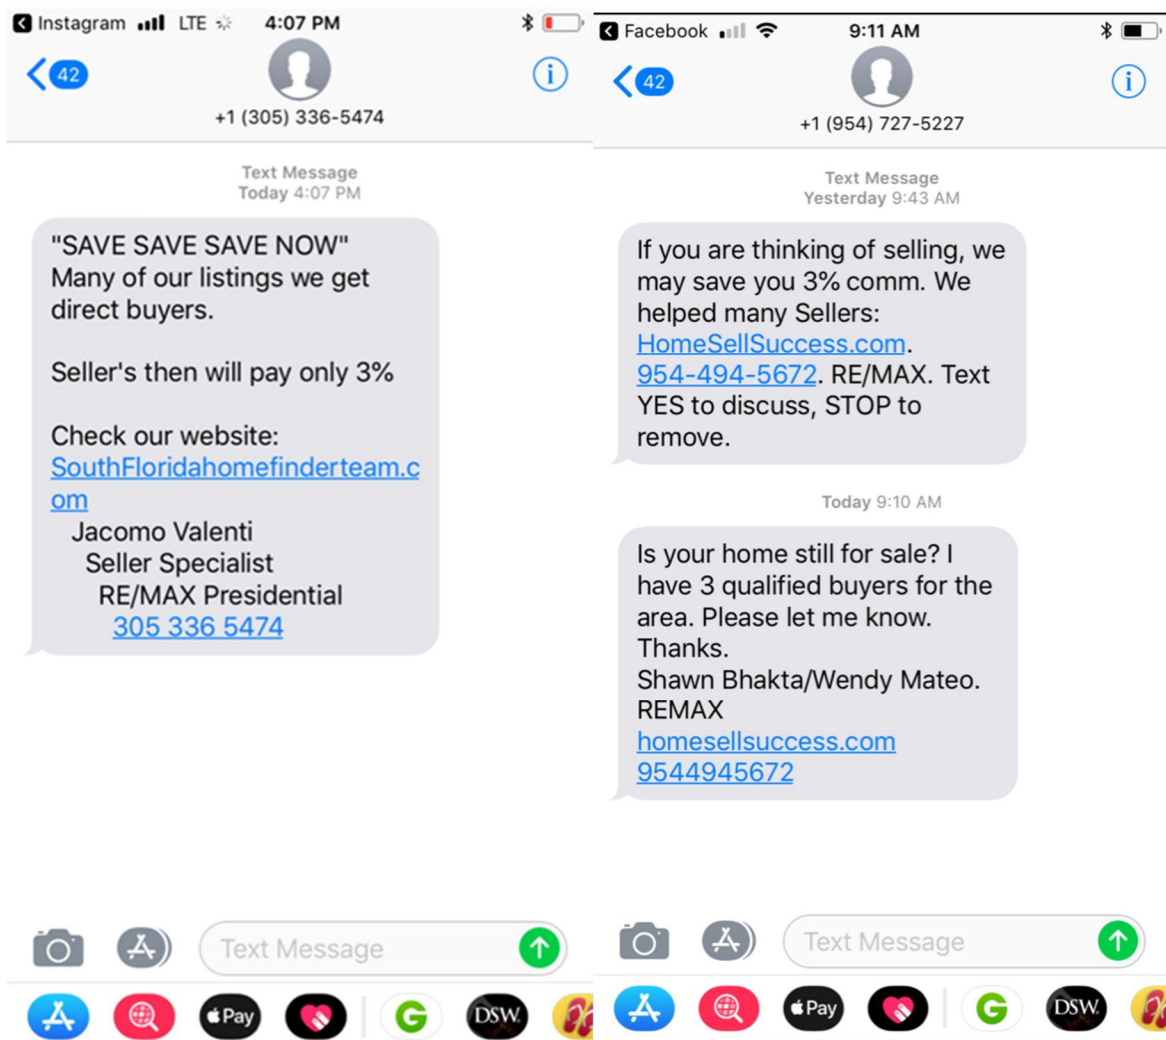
Instagram LTE 4:07 PM

42

+1 (305) 336-5474

Text Message
Today 4:07 PM

"SAVE SAVE SAVE NOW"
Many of our listings we get direct buyers.

Seller's then will pay only 3%

Check our website:
SouthFloridahomefinderteam.com
Jacomo Valenti
Seller Specialist
RE/MAX Presidential
305 336 5474

Text Message

Pay

G

DSW

Facebook 9:11 AM

42

+1 (954) 727-5227

Text Message
Yesterday 9:43 AM

If you are thinking of selling, we may save you 3% comm. We helped many Sellers: HomeSellSuccess.com. 954-494-5672. RE/MAX. Text YES to discuss, STOP to remove.

Today 9:10 AM

Is your home still for sale? I have 3 qualified buyers for the area. Please let me know. Thanks.
Shawn Bhakta/Wendy Mateo.
REMAX
homesellsuccess.com
9544945672

Text Message

Pay

G

DSW